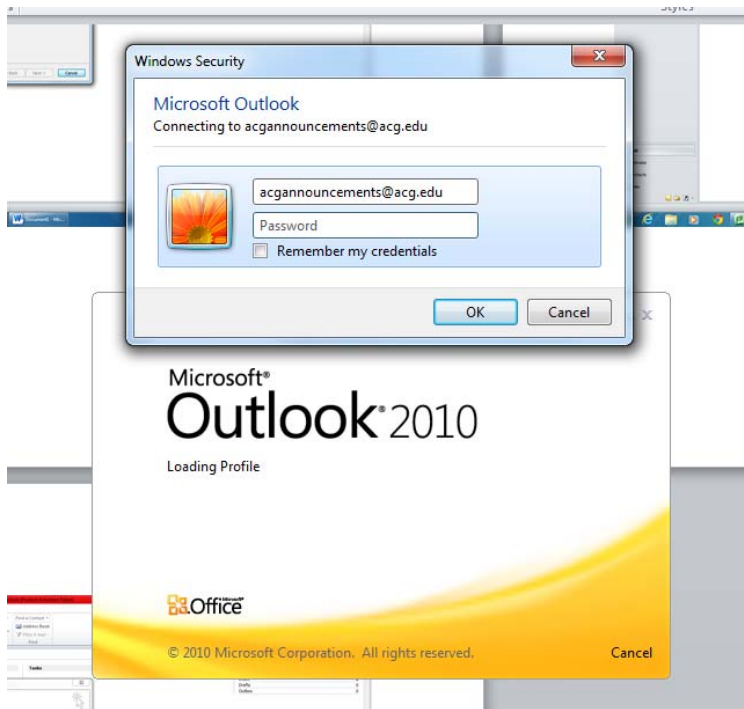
Windows Security

Microsoft Outlook

Connecting to acgannouncements@acg.edu

acgannouncements@acg.edu

Password

Remember my credentials

OK

Cancel

Microsoft®

Outlook® 2010

Loading Profile

Office

© 2010 Microsoft Corporation. All rights reserved.

Cancel